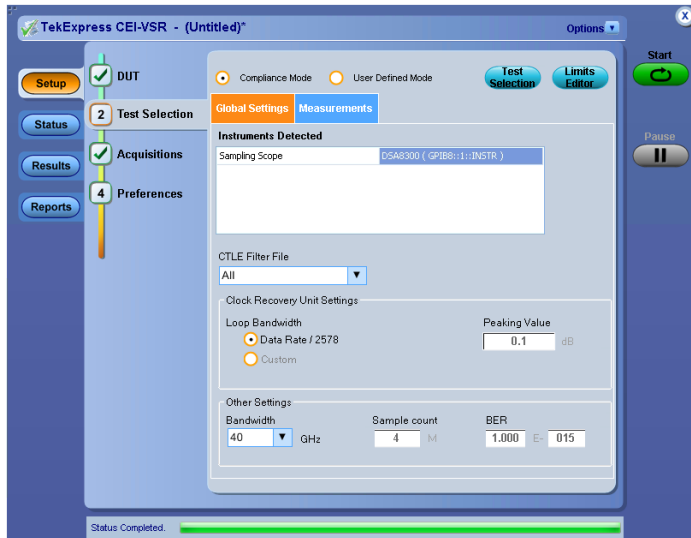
TekExpress CEI-VSR - (Untitled)*

Options

Start

Pause

Setup

Status

Results

Reports

DUT

2 Test Selection

Acquisitions

4 Preferences

Compliance Mode

User Defined Mode

Test Selection

Limits Editor

Global Settings

Measurements

Instruments Detected

| Sampling Scope | DSA8300 ( GPIB8::1::INSTR ) |
|---|---|

CTLE Filter File

All

Clock Recovery Unit Settings

Loop Bandwidth

Data Rate / 2578

Custom

Peaking Value

0.1 dB

Other Settings

Bandwidth

40 GHz

Sample count

4 M

BER

1.000 E- 015

Status Completed.